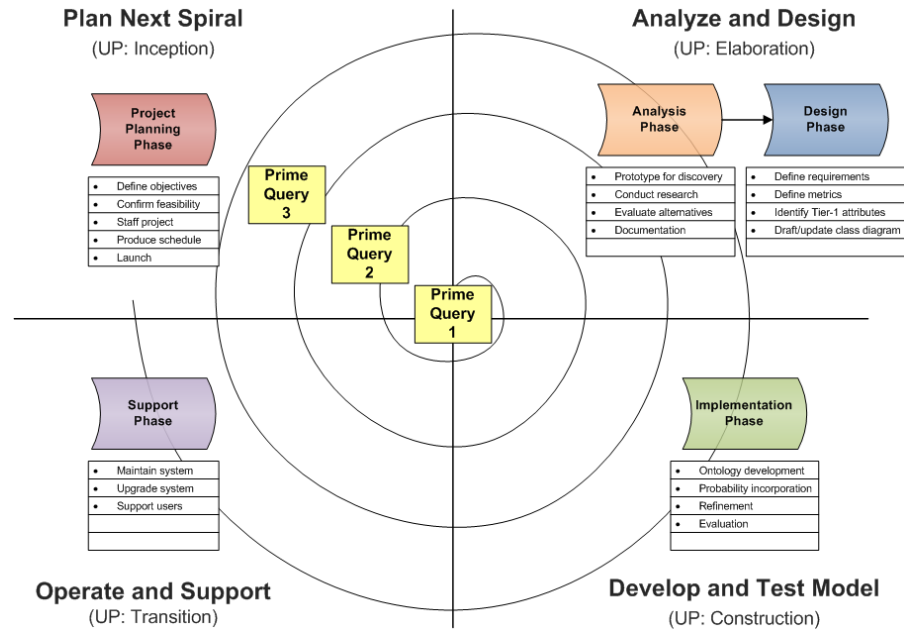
Plan Next Spiral
(UP: Inception)

Analyze and Design
(UP: Elaboration)

Project Planning Phase

- Define objectives
- Confirm feasibility
- Staff project
- Produce schedule
- Launch

Analysis Phase

Design Phase

- Prototype for discovery
- Conduct research
- Evaluate alternatives
- Documentation

- Define requirements
- Define metrics
- Identify Tier-1 attributes
- Draft/update class diagram

Prime Query 3

Prime Query 2

Prime Query 1

Support Phase

- Maintain system
- Upgrade system
- Support users

Implementation Phase

- Ontology development
- Probability incorporation
- Refinement
- Evaluation

Operate and Support
(UP: Transition)

Develop and Test Model
(UP: Construction)